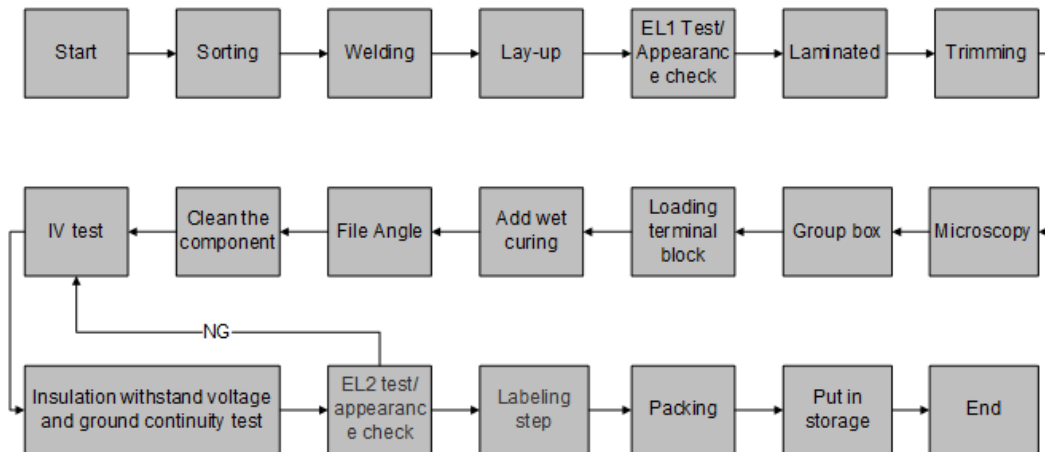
Start

Sorting

Welding

Lay-up

EL1 Test/ Appearanc e check

Laminated

Trimming

Microscopy

Group box

Loading terminal block

Add wet curing

File Angle

Clean the component

IV test

NG

Insulation withstand voltage and ground continuity test

EL2 test/ appearanc e check

Labeling step

Packing

Put in storage

End